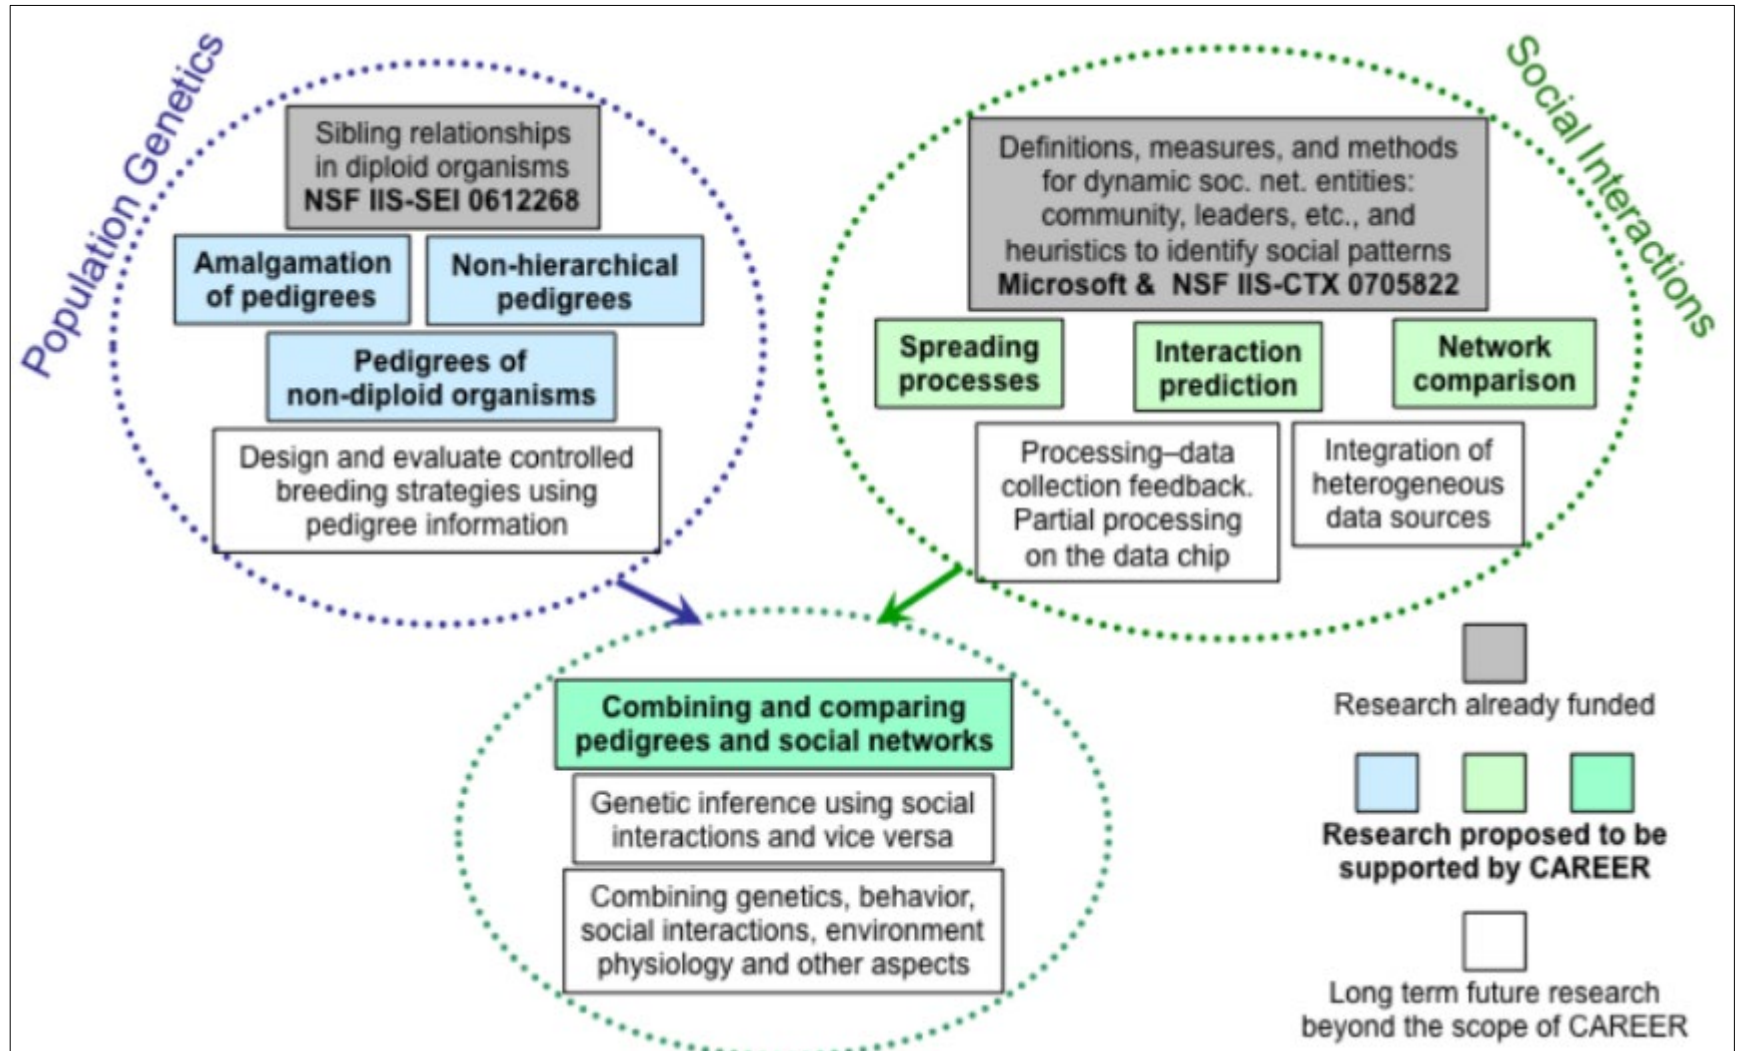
Population Genetics

Sibling relationships in diploid organisms
NSF IIS-SEI 0612268

Amalgamation of pedigrees

Non-hierarchical pedigrees

Pedigrees of non-diploid organisms

Design and evaluate controlled breeding strategies using pedigree information

Social Interactions

Definitions, measures, and methods for dynamic soc. net. entities: community, leaders, etc., and heuristics to identify social patterns
Microsoft & NSF IIS-CTX 0705822

Spreading processes

Interaction prediction

Network comparison

Processing–data collection feedback. Partial processing on the data chip

Integration of heterogeneous data sources

Combining and comparing pedigrees and social networks

Genetic inference using social interactions and vice versa

Combining genetics, behavior, social interactions, environment physiology and other aspects

Research already funded

Research proposed to be supported by CAREER

Long term future research beyond the scope of CAREER